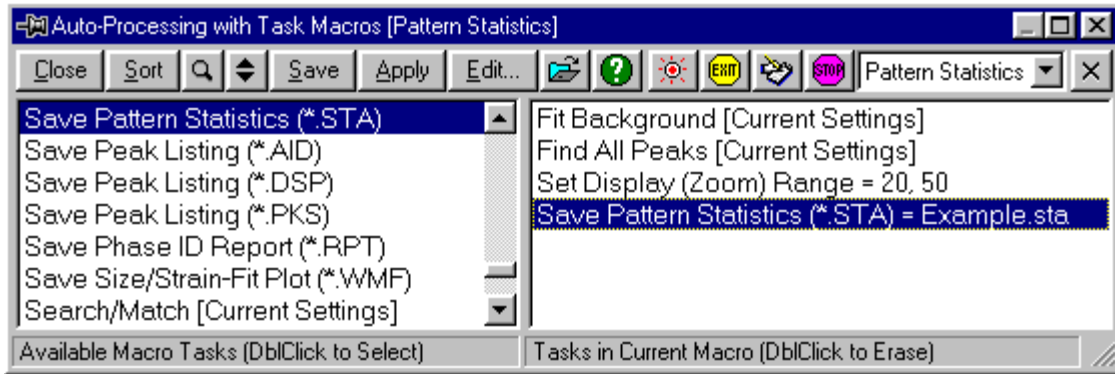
Auto-Processing with Task Macros [Pattern Statistics]

Close Sort Save Apply Edit... EXIT STOP Pattern Statistics

Save Pattern Statistics (*.STA)
Save Peak Listing (*.AID)
Save Peak Listing (*.DSP)
Save Peak Listing (*.PKS)
Save Phase ID Report (*.RPT)
Save Size/Strain-Fit Plot (*.WMF)
Search/Match [Current Settings]

Fit Background [Current Settings]
Find All Peaks [Current Settings]
Set Display (Zoom) Range = 20, 50
Save Pattern Statistics (*.STA) = Example.sta

Available Macro Tasks (DblClick to Select)

Tasks in Current Macro (DblClick to Erase)